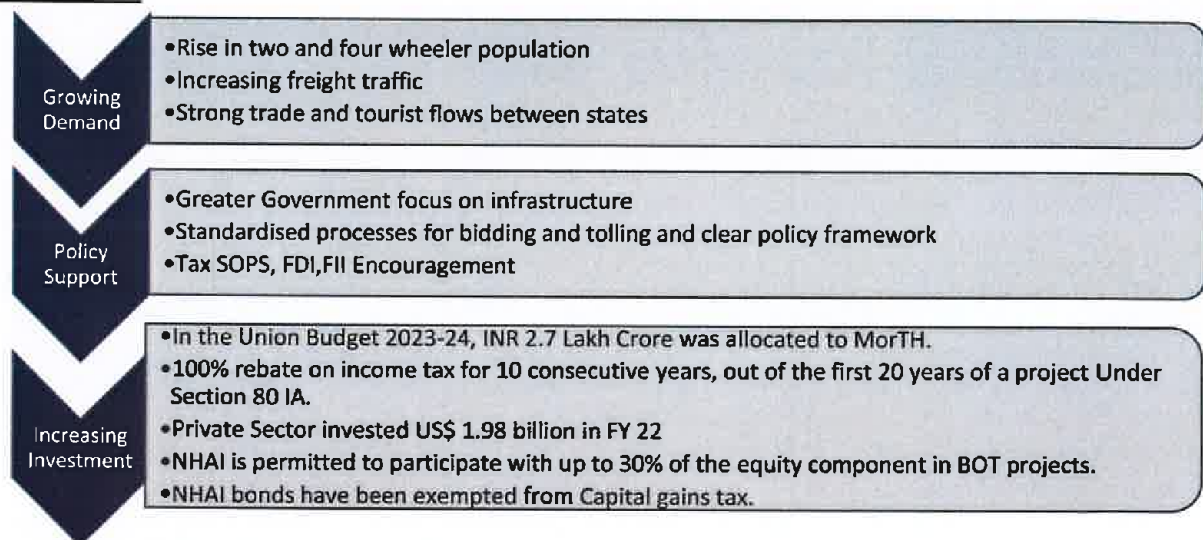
Growing Demand

•Rise in two and four wheeler population
•Increasing freight traffic
•Strong trade and tourist flows between states

Policy Support

•Greater Government focus on infrastructure
•Standardised processes for bidding and tolling and clear policy framework
•Tax SOPS, FDI,FII Encouragement

Increasing Investment

•In the Union Budget 2023-24, INR 2.7 Lakh Crore was allocated to MorTH.
•100% rebate on income tax for 10 consecutive years, out of the first 20 years of a project Under Section 80 IA.
•Private Sector invested US$ 1.98 billion in FY 22
•NHAI is permitted to participate with up to 30% of the equity component in BOT projects.
•NHAI bonds have been exempted from Capital gains tax.